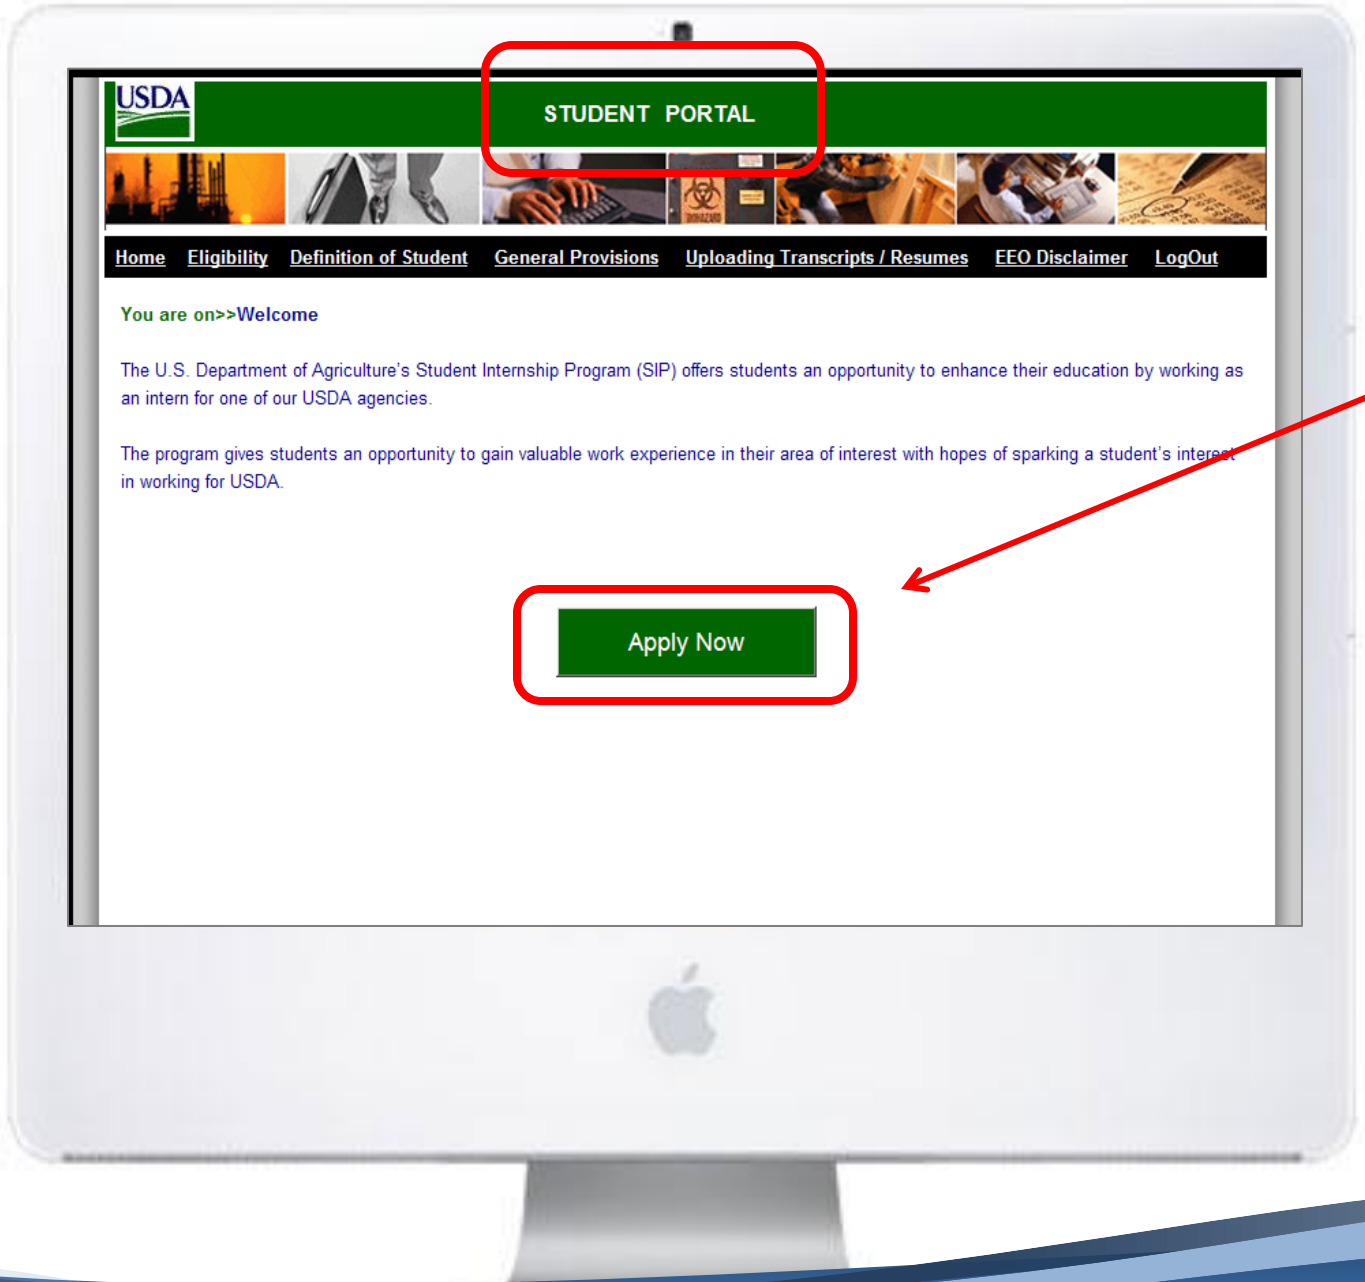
USDA

STUDENT PORTAL

Home Eligibility Definition of Student General Provisions Uploading Transcripts / Resumes EEO Disclaimer LogOut

You are on>>Welcome

The U.S. Department of Agriculture's Student Internship Program (SIP) offers students an opportunity to enhance their education by working as an intern for one of our USDA agencies.

The program gives students an opportunity to gain valuable work experience in their area of interest with hopes of sparking a student's interest in working for USDA.

Apply Now